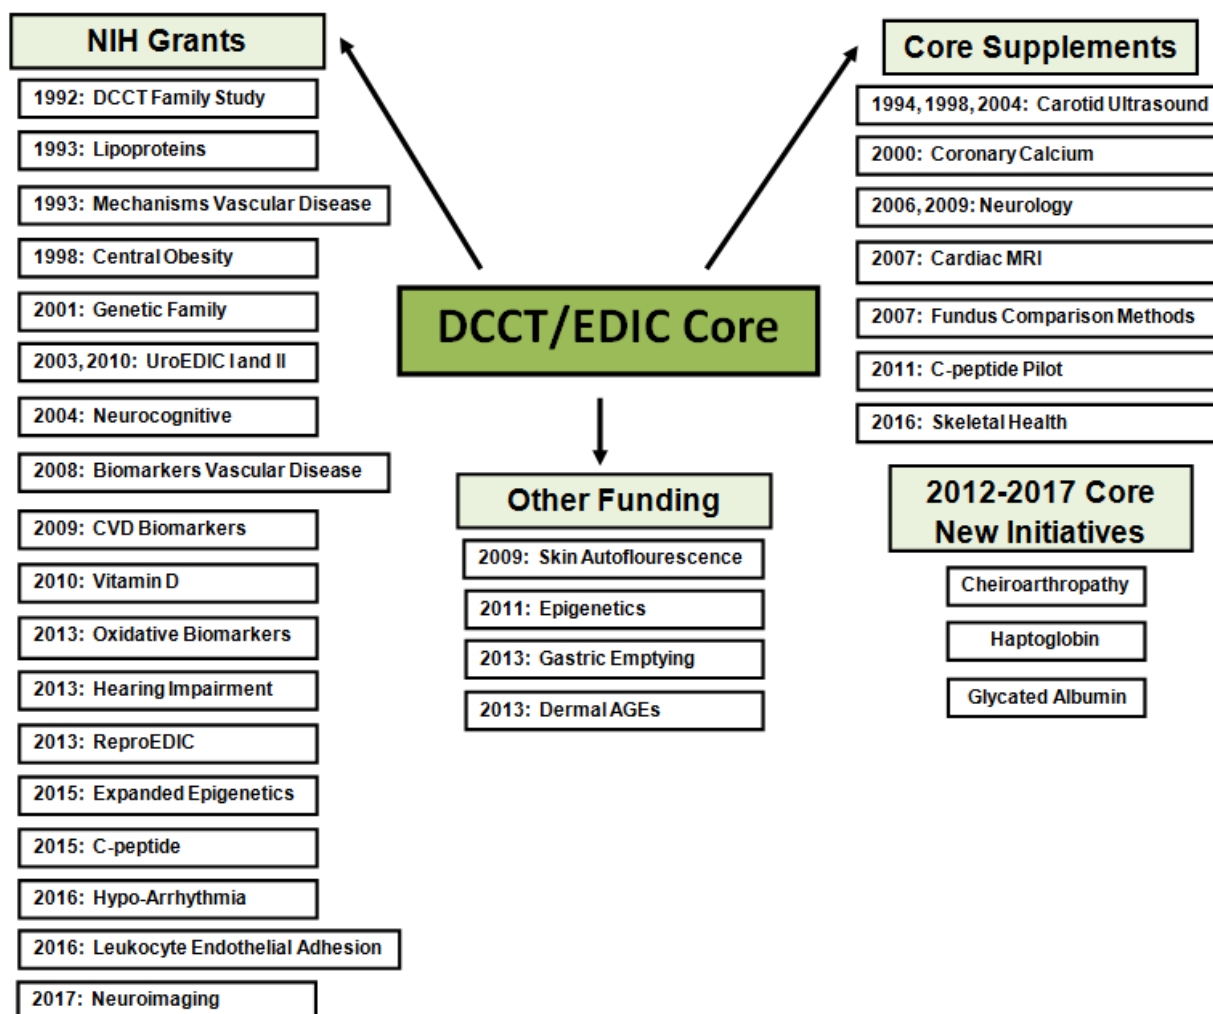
NIH Grants

1992: DCCT Family Study

1993: Lipoproteins

1993: Mechanisms Vascular Disease

1998: Central Obesity

2001: Genetic Family

2003, 2010: UroEDIC I and II

2004: Neurocognitive

2008: Biomarkers Vascular Disease

2009: CVD Biomarkers

2010: Vitamin D

2013: Oxidative Biomarkers

2013: Hearing Impairment

2013: ReproEDIC

2015: Expanded Epigenetics

2015: C-peptide

2016: Hypo-Arrhythmia

2016: Leukocyte Endothelial Adhesion

2017: Neuroimaging

DCCT/EDIC Core

Other Funding

2009: Skin Autoflourescence

2011: Epigenetics

2013: Gastric Emptying

2013: Dermal AGEs

Core Supplements

1994, 1998, 2004: Carotid Ultrasound

2000: Coronary Calcium

2006, 2009: Neurology

2007: Cardiac MRI

2007: Fundus Comparison Methods

2011: C-peptide Pilot

2016: Skeletal Health

2012-2017 Core New Initiatives

Cheiroarthropathy

Haptoglobin

Glycated Albumin